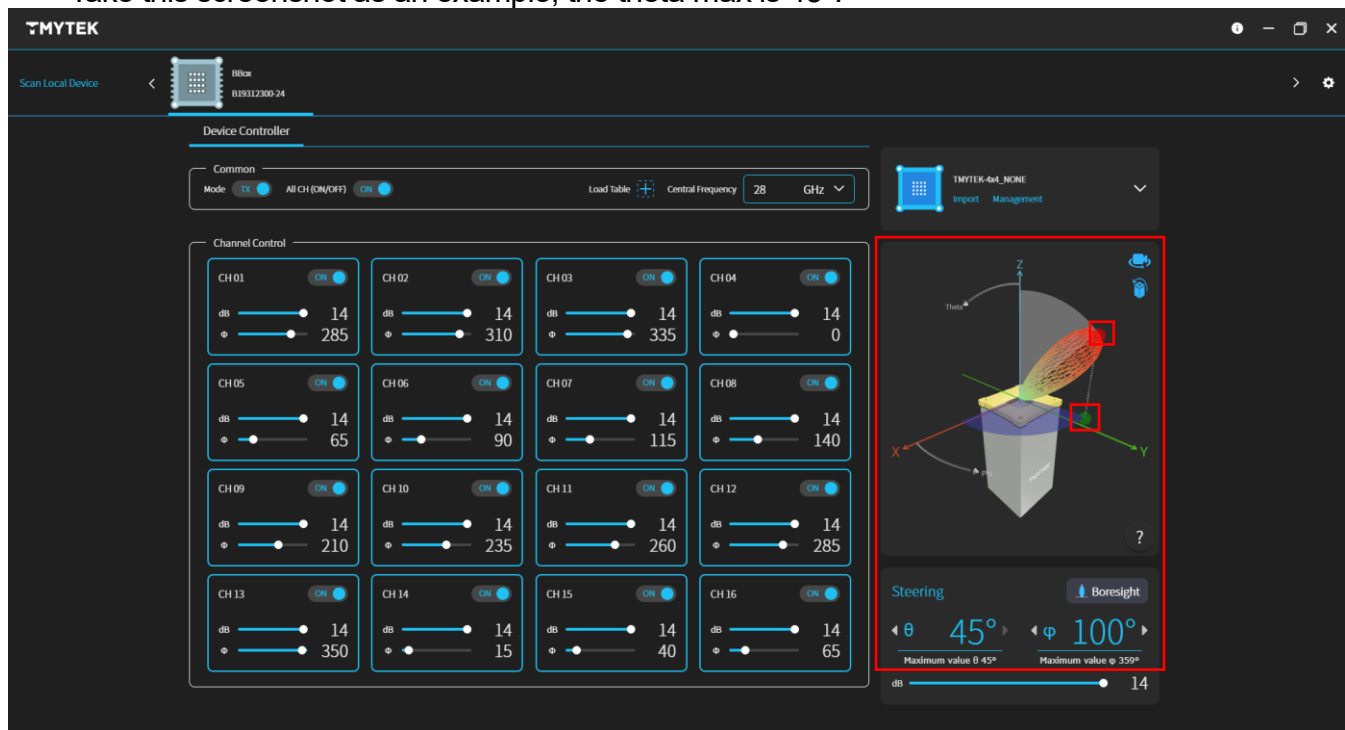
TMYTEK

Scan Local Device

BBox
B19312300-24

Device Controller

Common
Mode TX All CH (ON/OFF) ON Load Table Central Frequency 28 GHz

Channel Control

| CH 01 ON | CH 02 ON | CH 03 ON | CH 04 ON |
|---|---|---|---|
| dB 14 Φ 285 | dB 14 Φ 310 | dB 14 Φ 335 | dB 14 Φ 0 |
| CH 05 ON | CH 06 ON | CH 07 ON | CH 08 ON |
| dB 14 Φ 65 | dB 14 Φ 90 | dB 14 Φ 115 | dB 14 Φ 140 |
| CH 09 ON | CH 10 ON | CH 11 ON | CH 12 ON |
| dB 14 Φ 210 | dB 14 Φ 235 | dB 14 Φ 260 | dB 14 Φ 285 |
| CH 13 ON | CH 14 ON | CH 15 ON | CH 16 ON |
| dB 14 Φ 350 | dB 14 Φ 15 | dB 14 Φ 40 | dB 14 Φ 65 |

TMYTEK-4x4_NONE
Import Management

Z
Theta
X
Phi
Y
?

Steering
Boresight
θ 45°
φ 100°
Maximum value θ 45°
Maximum value φ 359°
dB 14